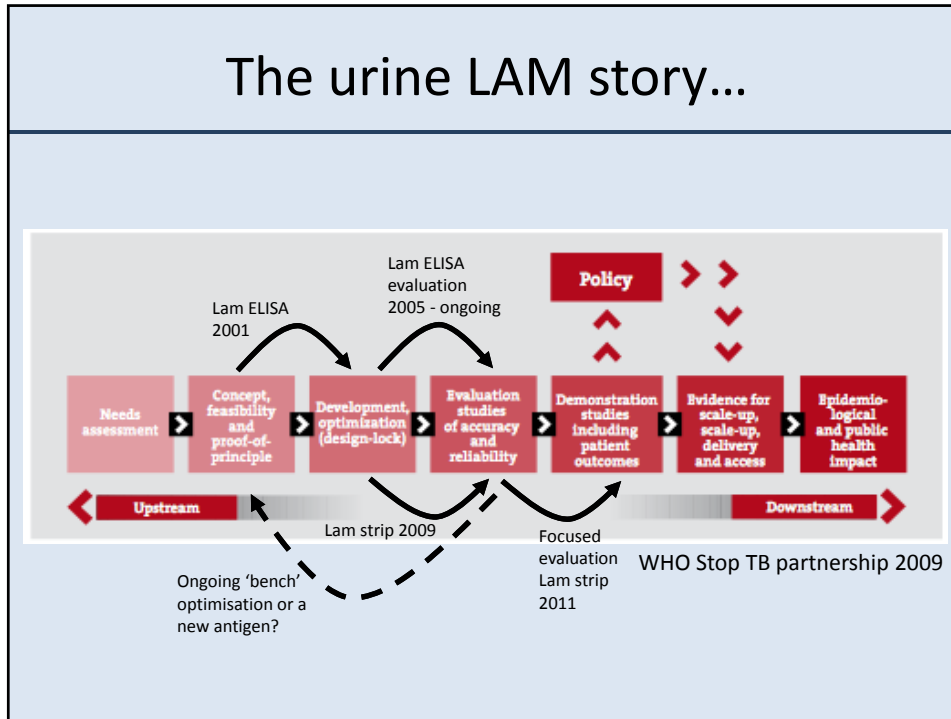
The urine LAM story…

Lam ELISA evaluation 2005 - ongoing

Policy

Lam ELISA 2001

Needs assessment

Concept, feasibility and proof-of-principle

Development, optimization (design-lock)

Evaluation studies of accuracy and reliability

Demonstration studies including patient outcomes

Evidence for scale-up, scale-up, delivery and access

Epidemio-logical and public health impact

Upstream

Downstream

Lam strip 2009

Focused evaluation Lam strip 2011

WHO Stop TB partnership 2009

Ongoing 'bench' optimisation or a new antigen?